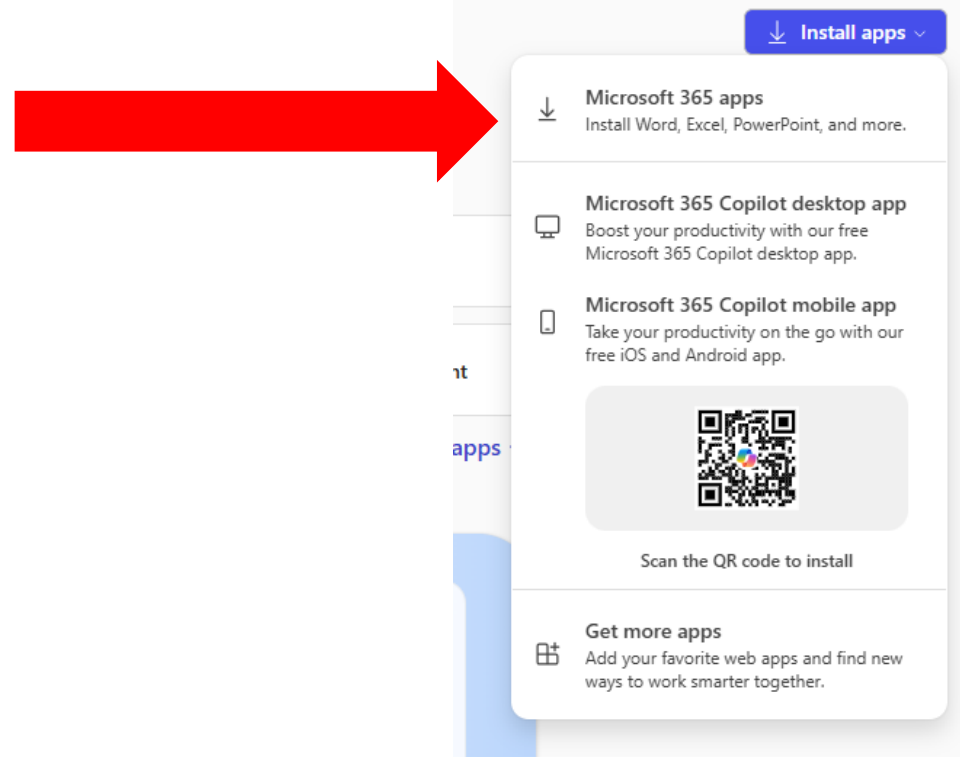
Install apps

Microsoft 365 apps
Install Word, Excel, PowerPoint, and more.

Microsoft 365 Copilot desktop app
Boost your productivity with our free Microsoft 365 Copilot desktop app.

Microsoft 365 Copilot mobile app
Take your productivity on the go with our free iOS and Android app.

Scan the QR code to install

Get more apps
Add your favorite web apps and find new ways to work smarter together.

nt

apps